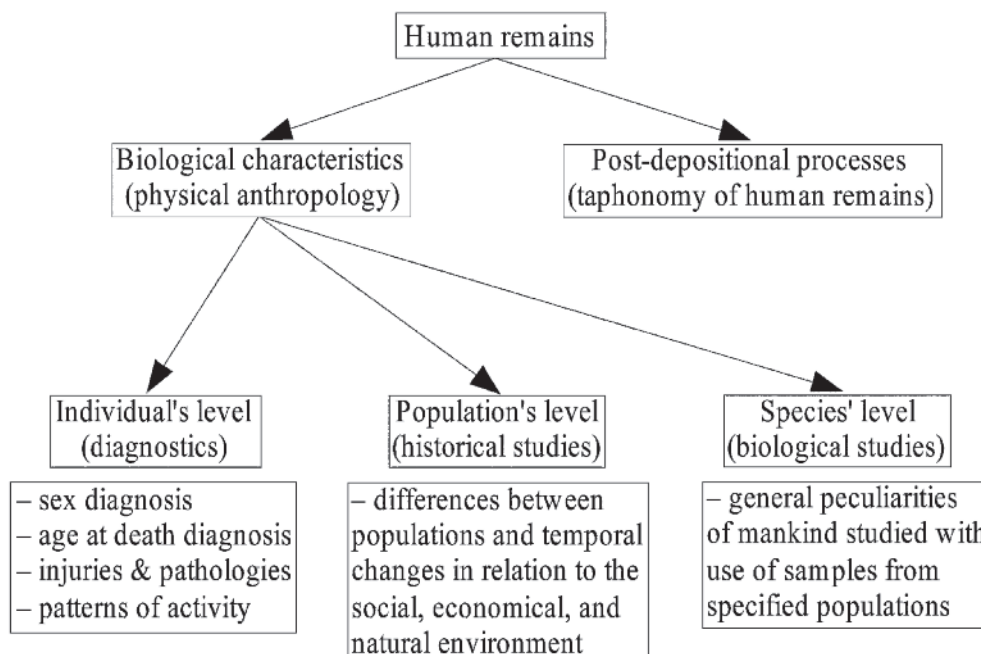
Human remains

Biological characteristics (physical anthropology)

Post-depositional processes (taphonomy of human remains)

Individual's level (diagnostics)

– sex diagnosis
– age at death diagnosis
– injuries & pathologies
– patterns of activity

Population's level (historical studies)

– differences between populations and temporal changes in relation to the social, economical, and natural environment

Species' level (biological studies)

– general peculiarities of mankind studied with use of samples from specified populations